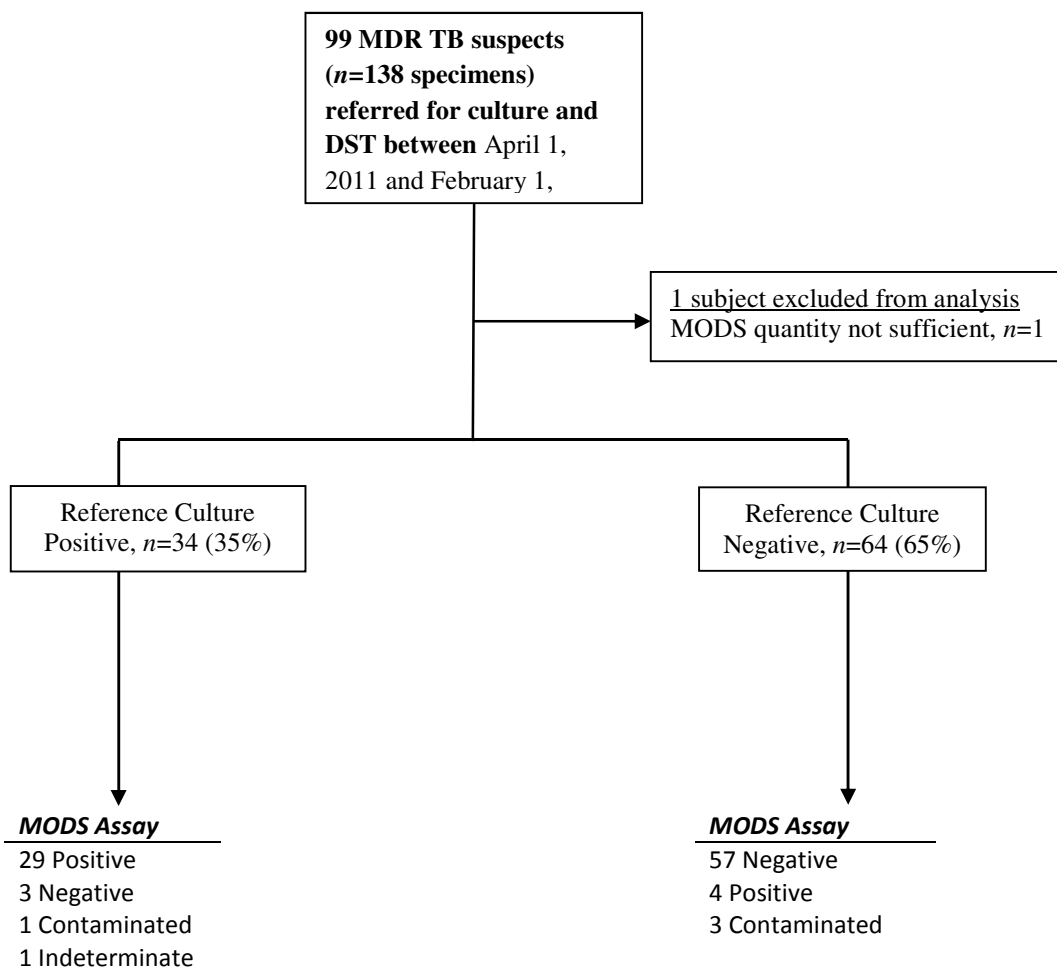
99 MDR TB suspects (n=138 specimens) referred for culture and DST between April 1, 2011 and February 1,

1 subject excluded from analysis
MODS quantity not sufficient, n=1

Reference Culture Positive, n=34 (35%)

Reference Culture Negative, n=64 (65%)

MODS Assay
29 Positive
3 Negative
1 Contaminated
1 Indeterminate

MODS Assay
57 Negative
4 Positive
3 Contaminated